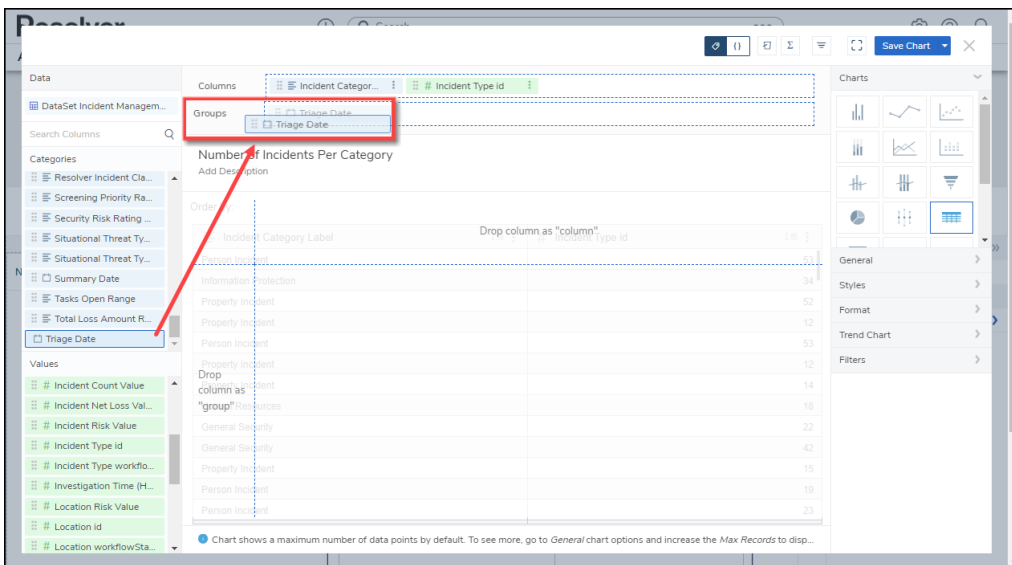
Resolver

Save Chart

Data

DataSet Incident Managem...

Search Columns

Categories

Resolver Incident Cla...

Screening Priority Ra...

Security Risk Rating ...

Situational Threat Ty...

Situational Threat Ty...

Summary Date

Tasks Open Range

Total Loss Amount R...

Triage Date

Values

Incident Count Value

Incident Net Loss Val...

Incident Risk Value

Incident Type id

Incident Type workflo...

Investigation Time (H...

Location Risk Value

Location id

Location workflowSta...

Columns

Incident Categor...

Incident Type id

Groups

Triage Date

Triage Date

Number of Incidents Per Category

Add Description

Order By

Drop column as "column"

Incident Category Label

Incident Type id

Person Incident

Information Protection

Property Incident

Property Incident

Person Incident

Property Incident

Drop column as "group"

Person Incident

Resources

General Security

General Security

Property Incident

Person Incident

Person Incident

51

34

52

12

53

12

14

18

22

42

15

19

23

Chart shows a maximum number of data points by default. To see more, go to General chart options and increase the Max Records to disp...

Charts

General

Styles

Format

Trend Chart

Filters